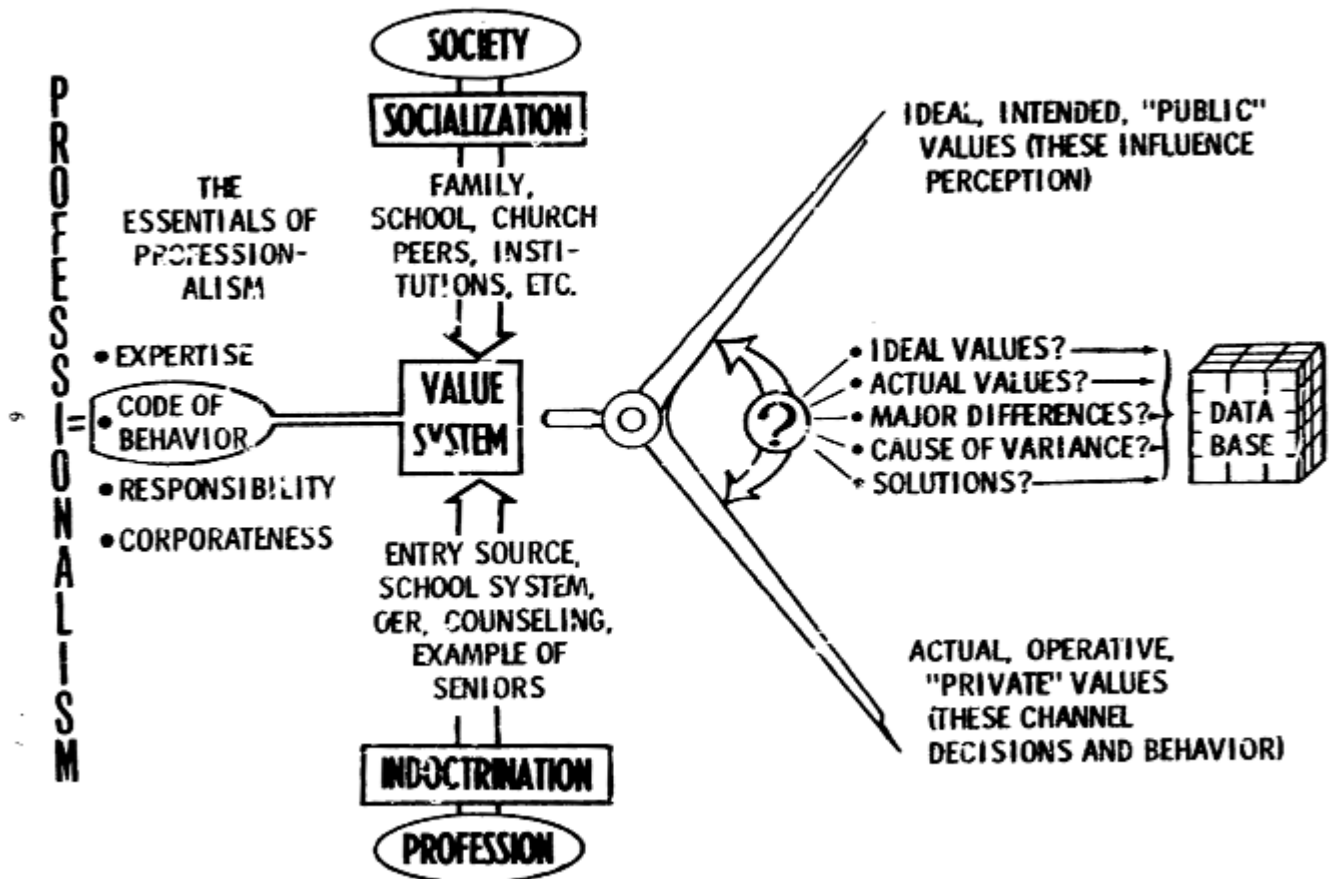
PROFESSIONALISM =

THE ESSENTIALS OF PROFESSIONALISM

• EXPERTISE
• CODE OF BEHAVIOR
• RESPONSIBILITY
• CORPORATENESS

SOCIETY

SOCIALIZATION

FAMILY, SCHOOL, CHURCH PEERS, INSTITUTIONS, ETC.

VALUE SYSTEM

ENTRY SOURCE, SCHOOL SYSTEM, OER, COUNSELING, EXAMPLE OF SENIORS

INDOCTRINATION

PROFESSION

IDEAL, INTENDED, "PUBLIC" VALUES (THESE INFLUENCE PERCEPTION)

?

• IDEAL VALUES?
• ACTUAL VALUES?
• MAJOR DIFFERENCES?
• CAUSE OF VARIANCE?
• SOLUTIONS?

DATA BASE

ACTUAL, OPERATIVE, "PRIVATE" VALUES (THESE CHANNEL DECISIONS AND BEHAVIOR)

9